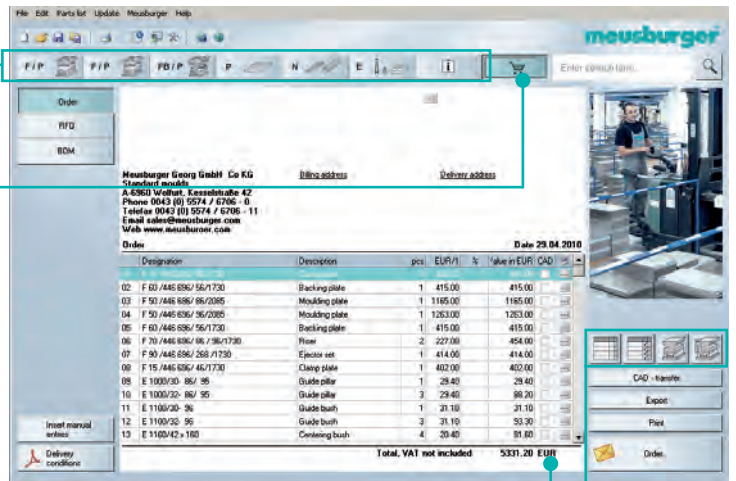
File Edit Parts list Update Meusburger Help

meusburger

F/P F/P FB/P P N E

Enter search term...

Order

RFQ

BOM

Meusburger Georg GmbH Co KG
Standard moulds
A-6960 Wolfurt, Kesselstraße 42
Phone 0043 (0) 5574 / 6706 - 0
Telefax 0043 (0) 5574 / 6706 - 11
Email sales@meusburger.com
Web www.meusburger.com

Billing address

Delivery address

Order

Date 29.04.2010

| | Designation | Description | pcs | EUR/1 | % | Value in EUR | CAD |
|---|---|---|---|---|---|---|---|
| 01 | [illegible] | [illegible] | | | | | |
| 02 | F 60 /446 696/ 56/1730 | Backing plate | 1 | 415.00 | | 415.00 | |
| 03 | F 50 /446 696/ 96/2085 | Moulding plate | 1 | 1165.00 | | 1165.00 | |
| 04 | F 50 /446 696/ 96/2085 | Moulding plate | 1 | 1263.00 | | 1263.00 | |
| 05 | F 60 /446 696/ 56/1730 | Backing plate | 1 | 415.00 | | 415.00 | |
| 06 | F 70 /446 696/ 96 / 96/1730 | Riser | 2 | 227.00 | | 454.00 | |
| 07 | F 90 /446 696/ 268 /1730 | Ejector set | 1 | 414.00 | | 414.00 | |
| 08 | F 15 /446 696/ 46/1730 | Clamp plate | 1 | 402.00 | | 402.00 | |
| 09 | E 1000/30- 86/ 95 | Guide pillar | 1 | 29.40 | | 29.40 | |
| 10 | E 1000/32- 86/ 95 | Guide pillar | 3 | 31.10 | | 88.20 | |
| 11 | E 1100/30- 96 | Guide bush | 1 | 31.10 | | 31.10 | |
| 12 | E 1100/32- 96 | Guide bush | 3 | 31.10 | | 93.30 | |
| 13 | E 1160/42 x 160 | Centering bush | 4 | 20.40 | | 81.60 | |

Total, VAT not included 5331.20 EUR

Insert manual entries

Delivery conditions

CAD - transfer

Export

Print

Order...